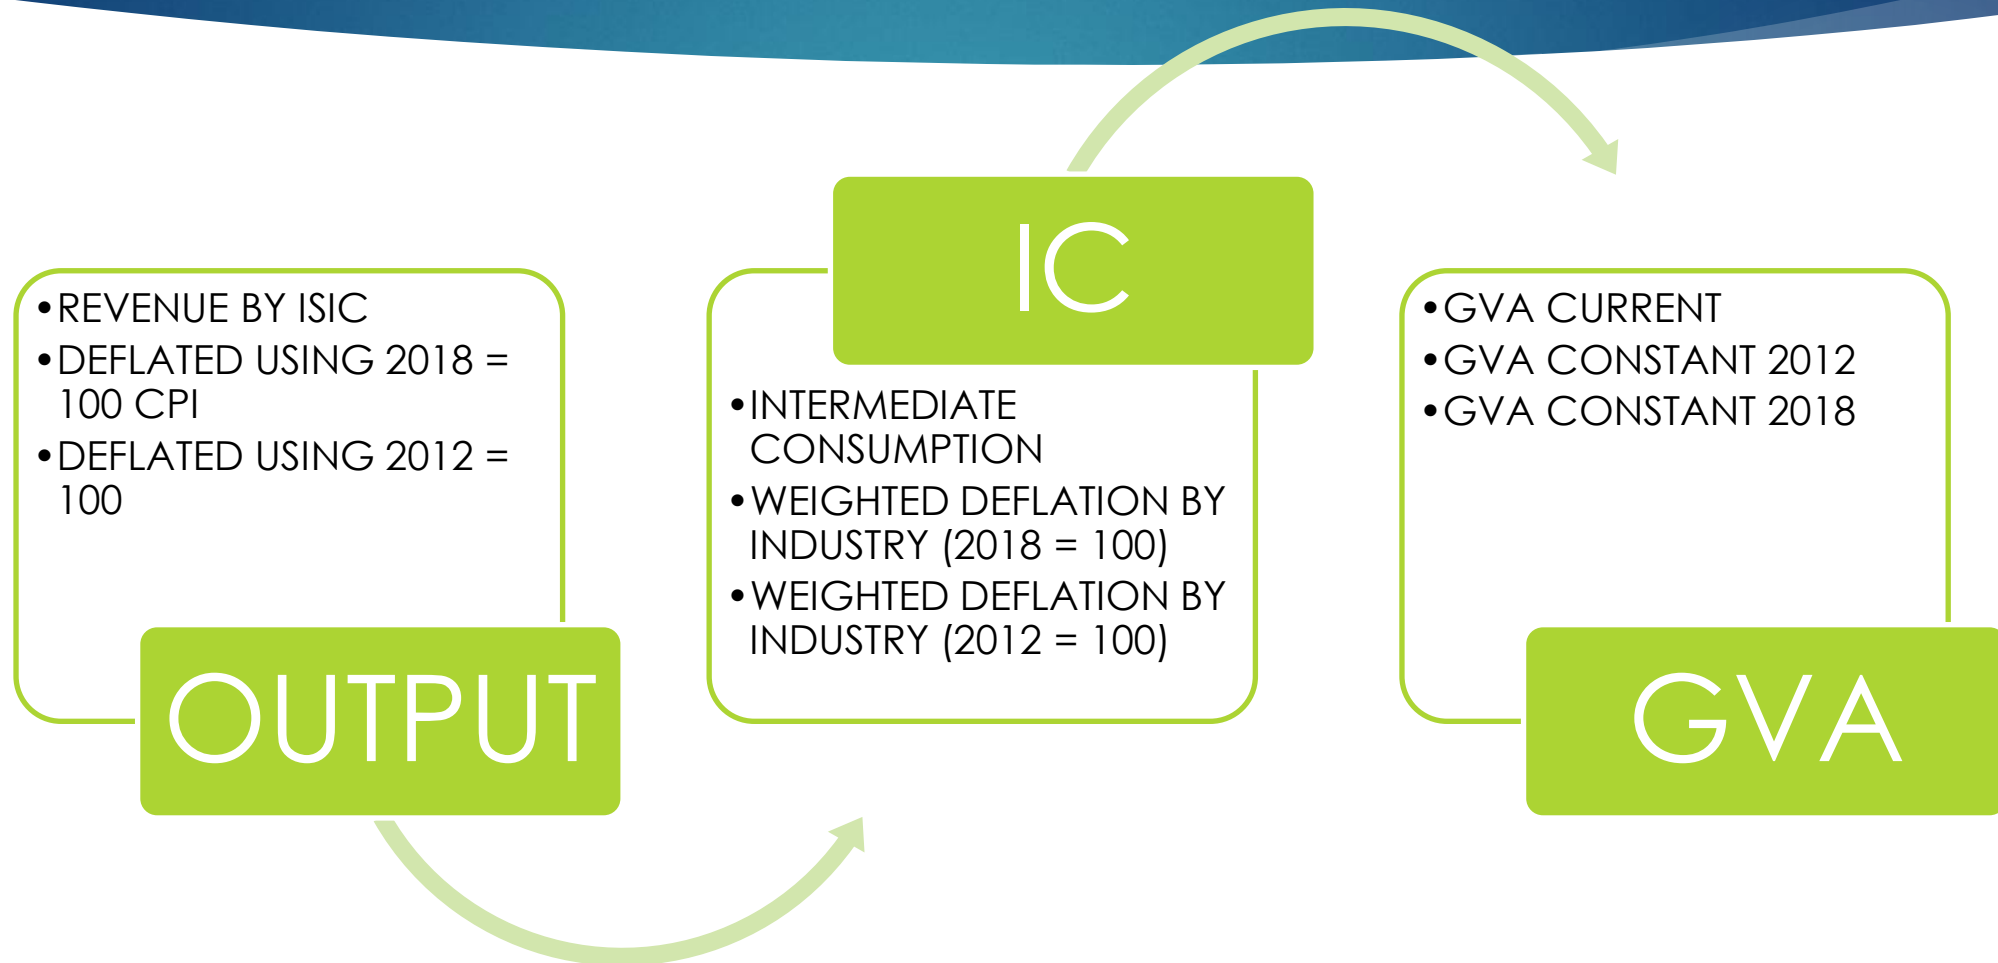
- REVENUE BY ISIC
- DEFLATED USING 2018 = 100 CPI
- DEFLATED USING 2012 = 100

OUTPUT

IC

- INTERMEDIATE CONSUMPTION
- WEIGHTED DEFLATION BY INDUSTRY (2018 = 100)
- WEIGHTED DEFLATION BY INDUSTRY (2012 = 100)

- GVA CURRENT
- GVA CONSTANT 2012
- GVA CONSTANT 2018

GVA